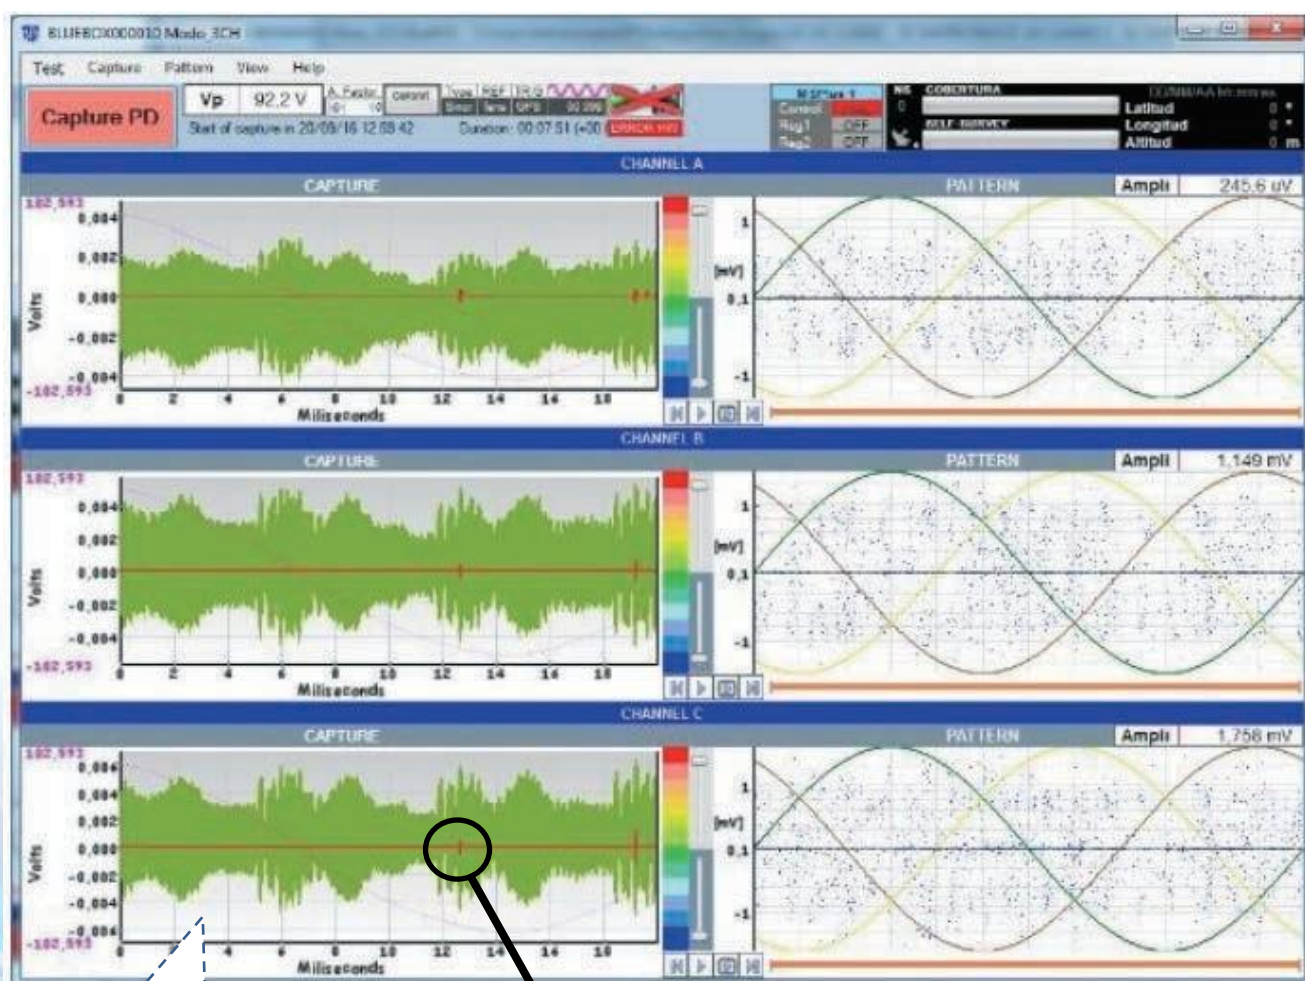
BLUEBOX000010 Modo 3CH

Test Capture Pattern View Help

Capture PD

Vp 92,2 V

A. Factor

Cancel

Type REF TRIG

Start of capture in 20/09/16 12:58:42

Duration: 00:07:51

ERROR

Control

Reg1 OFF

Reg2 OFF

NS COBERTURA

SELF SURVEY

Latitud 0

Longitud 0

Altitud 0 m

CHANNEL A

CAPTURE

PATTERN

Ampli 245,6 uV

102,593

0,004

0,002

0,000

-0,002

-0,004

-102,593

Volts

0 2 4 6 8 10 12 14 16 18

Miliseconds

[mV]

1

0,1

-1

CHANNEL B

CAPTURE

PATTERN

Ampli 1,149 mV

102,593

0,004

0,002

0,000

-0,002

-0,004

-102,593

Volts

0 2 4 6 8 10 12 14 16 18

Miliseconds

[mV]

1

0,1

-1

CHANNEL C

CAPTURE

PATTERN

Ampli 1,758 mV

102,593

0,006

0,004

0,002

0,000

-0,002

-0,004

-0,006

-102,593

Volts

0 2 4 6 8 10 12 14 16 18

Miliseconds

[mV]

1

0,1

-1